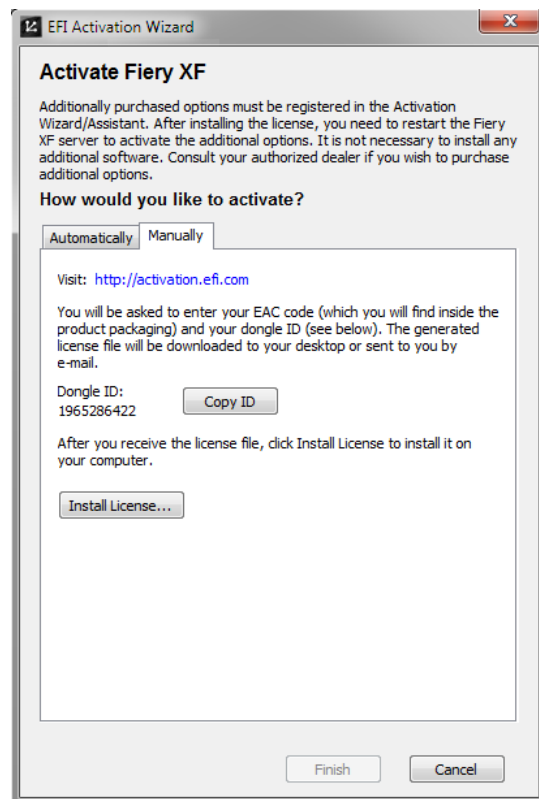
EFI Activation Wizard

Activate Fiery XF

Additionally purchased options must be registered in the Activation Wizard/Assistant. After installing the license, you need to restart the Fiery XF server to activate the additional options. It is not necessary to install any additional software. Consult your authorized dealer if you wish to purchase additional options.

How would you like to activate?

Automatically | Manually

Visit: http://activation.efi.com

You will be asked to enter your EAC code (which you will find inside the product packaging) and your dongle ID (see below). The generated license file will be downloaded to your desktop or sent to you by e-mail.

Dongle ID:
1965286422

Copy ID

After you receive the license file, click Install License to install it on your computer.

Install License...

Finish

Cancel